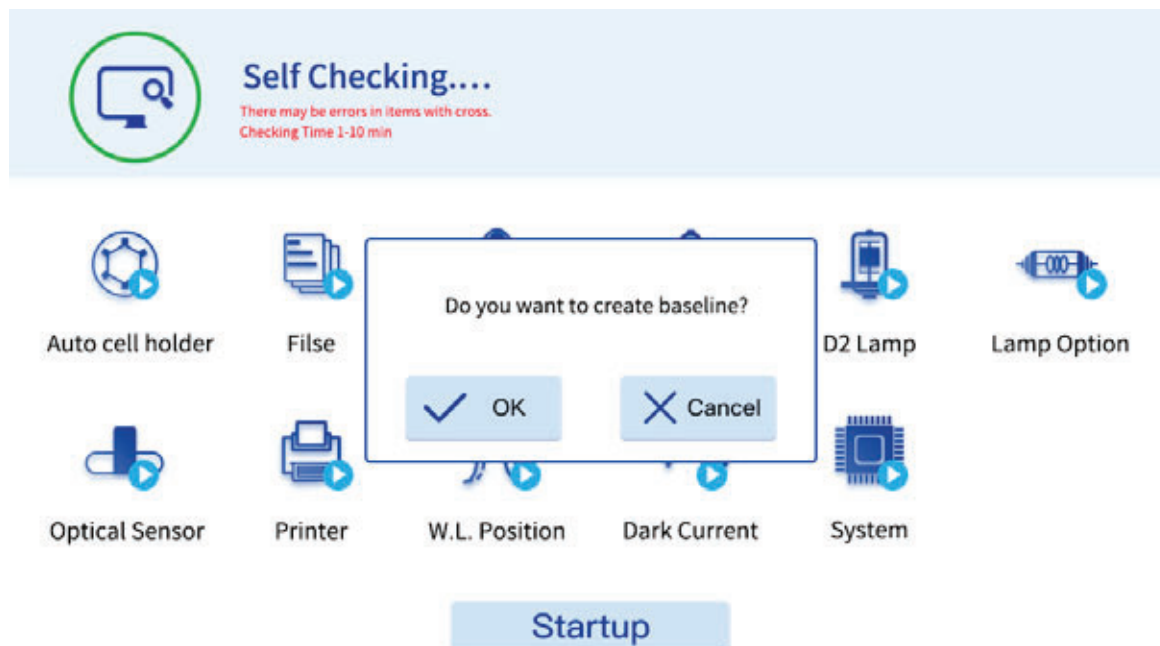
Self Checking....
There may be errors in items with cross.
Checking Time 1-10 min

Auto cell holder

Filse

D2 Lamp

Lamp Option

Do you want to create baseline?

OK

Cancel

Optical Sensor

Printer

W.L. Position

Dark Current

System

Startup